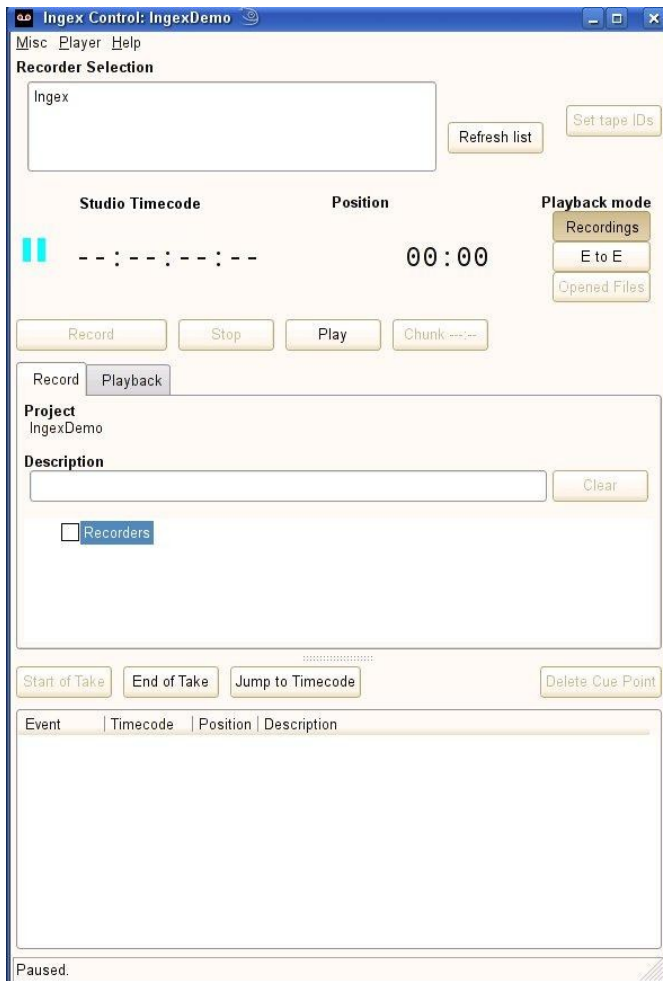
Ingex Control: IngexDemo

Misc Player Help

Recorder Selection

Ingex

Refresh list

Set tape IDs

Studio Timecode

Position

Playback mode

Recordings

E to E

Opened Files

--:--:--:--

00:00

Record

Stop

Play

Chunk --:--

Record

Playback

Project
IngexDemo

Description

Clear

Recorders

Start of Take

End of Take

Jump to Timecode

Delete Cue Point

| Event | Timecode | Position | Description |
|---|---|---|---|

Paused.